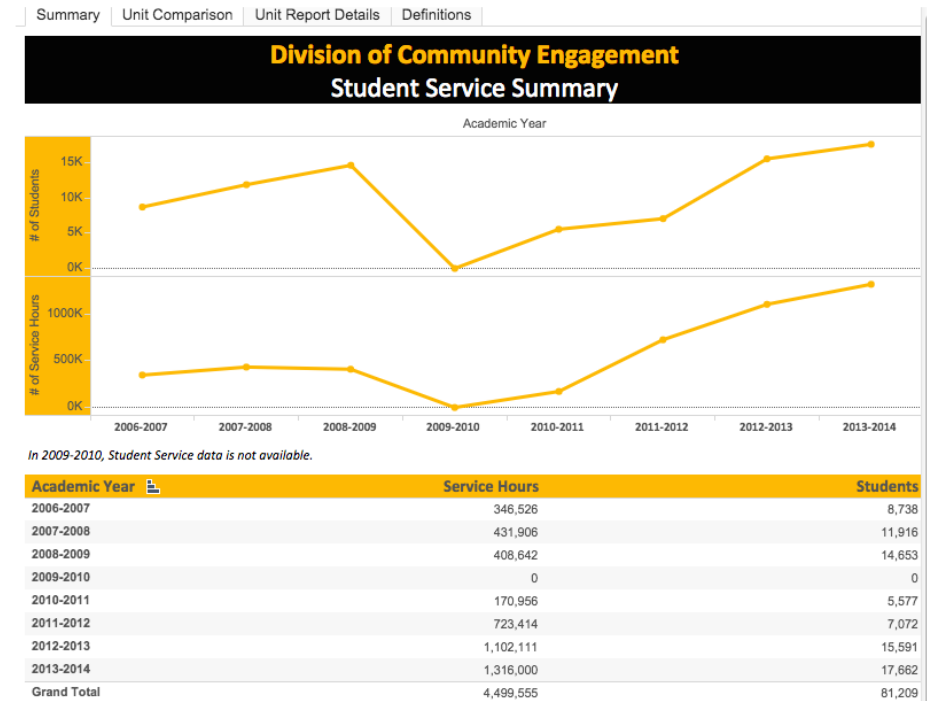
Summary | Unit Comparison | Unit Report Details | Definitions

Division of Community Engagement
Student Service Summary

Academic Year

# of Students
15K
10K
5K
0K

# of Service Hours
1000K
500K
0K

2006-2007 2007-2008 2008-2009 2009-2010 2010-2011 2011-2012 2012-2013 2013-2014

In 2009-2010, Student Service data is not available.

| Academic Year | Service Hours | Students |
|---|---|---|
| 2006-2007 | 346,526 | 8,738 |
| 2007-2008 | 431,906 | 11,916 |
| 2008-2009 | 408,642 | 14,653 |
| 2009-2010 | 0 | 0 |
| 2010-2011 | 170,956 | 5,577 |
| 2011-2012 | 723,414 | 7,072 |
| 2012-2013 | 1,102,111 | 15,591 |
| 2013-2014 | 1,316,000 | 17,662 |
| Grand Total | 4,499,555 | 81,209 |